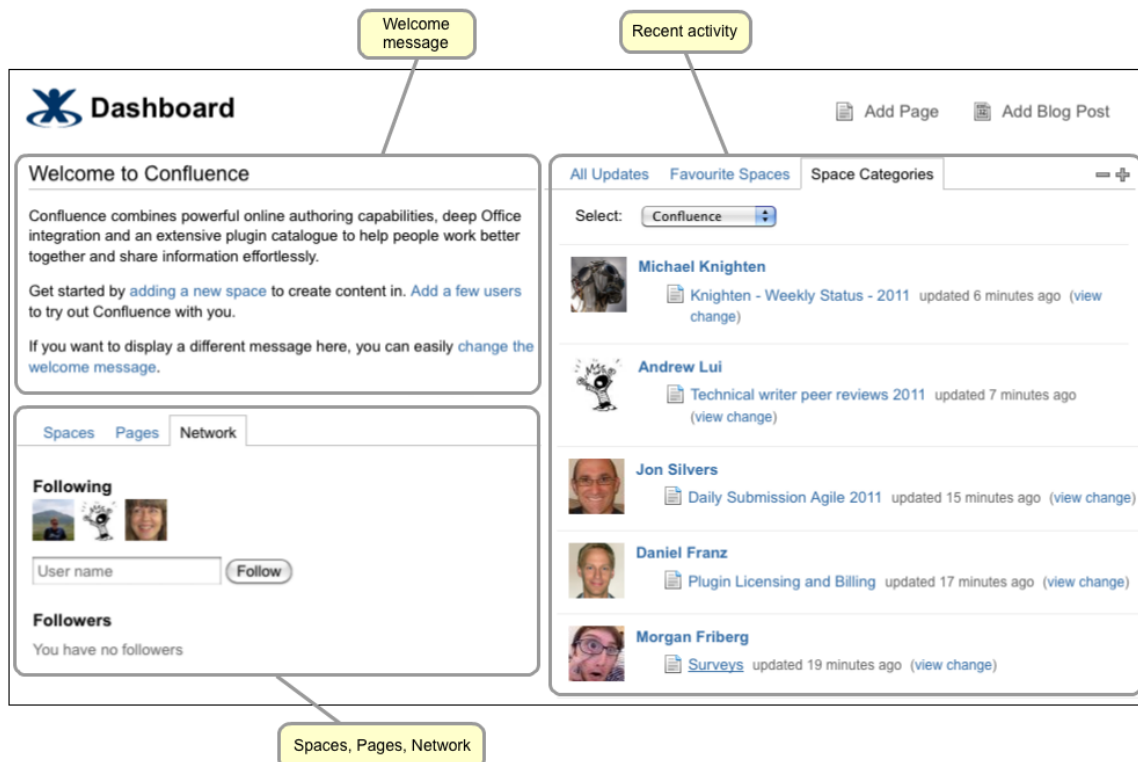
Welcome message

Recent activity

Dashboard

Add Page

Add Blog Post

Welcome to Confluence

Confluence combines powerful online authoring capabilities, deep Office integration and an extensive plugin catalogue to help people work better together and share information effortlessly.

Get started by adding a new space to create content in. Add a few users to try out Confluence with you.

If you want to display a different message here, you can easily change the welcome message.

Spaces Pages Network

Following

User name Follow

Followers

You have no followers

All Updates Favourite Spaces Space Categories

Select: Confluence

Michael Knighten
Knighten - Weekly Status - 2011 updated 6 minutes ago (view change)

Andrew Lui
Technical writer peer reviews 2011 updated 7 minutes ago (view change)

Jon Silvers
Daily Submission Agile 2011 updated 15 minutes ago (view change)

Daniel Franz
Plugin Licensing and Billing updated 17 minutes ago (view change)

Morgan Friberg
Surveys updated 19 minutes ago (view change)

Spaces, Pages, Network